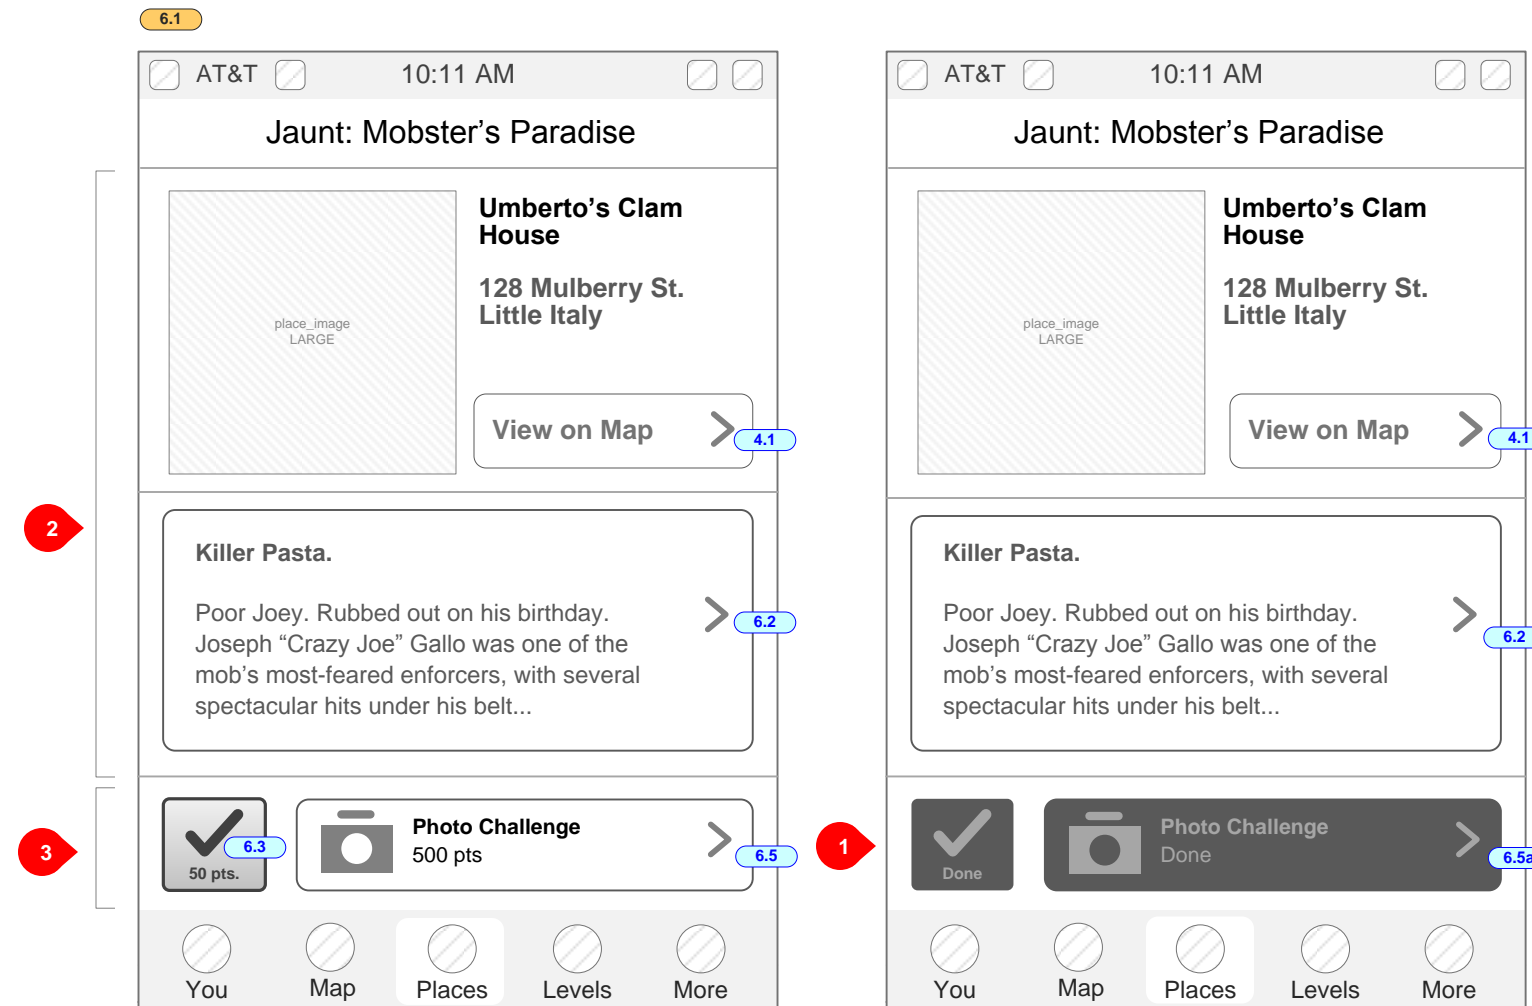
6.1

AT&T 10:11 AM

Jaunt: Mobster's Paradise

place_image
LARGE

Umberto's Clam House

128 Mulberry St. Little Italy

View on Map

4.1

2

Killer Pasta.

Poor Joey. Rubbed out on his birthday. Joseph "Crazy Joe" Gallo was one of the mob's most-feared enforcers, with several spectacular hits under his belt...

6.2

3

6.3

50 pts.

Photo Challenge
500 pts

6.5

You Map Places Levels More

AT&T 10:11 AM

Jaunt: Mobster's Paradise

place_image
LARGE

Umberto's Clam House

128 Mulberry St. Little Italy

View on Map

4.1

Killer Pasta.

Poor Joey. Rubbed out on his birthday. Joseph "Crazy Joe" Gallo was one of the mob's most-feared enforcers, with several spectacular hits under his belt...

6.2

1

Done

Photo Challenge
Done

6.5a

You Map Places Levels More